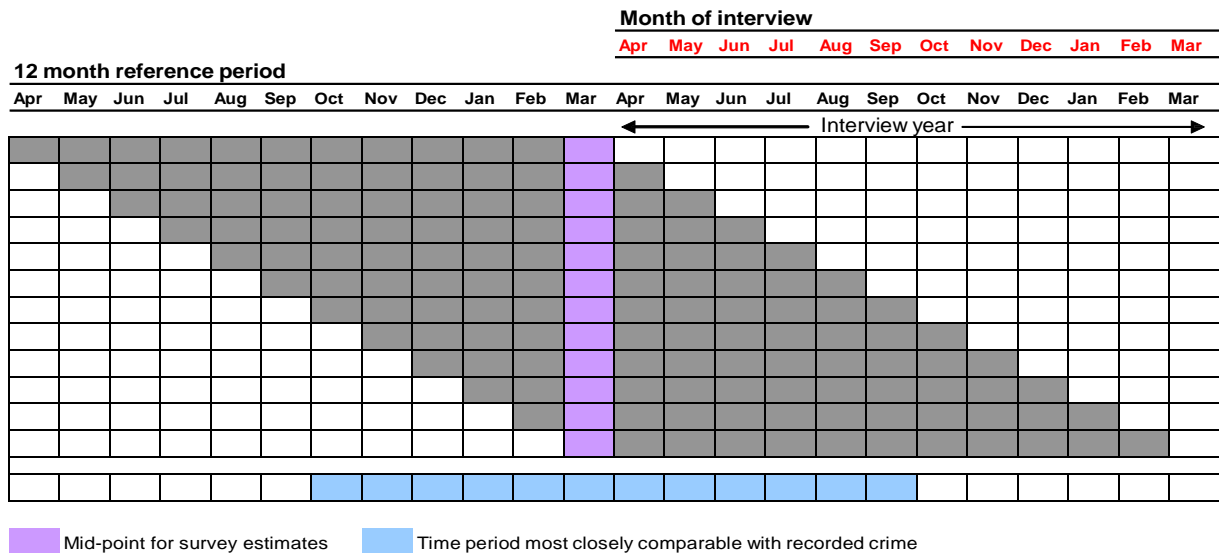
Month of interview

Apr May Jun Jul Aug Sep Oct Nov Dec Jan Feb Mar

12 month reference period

Apr May Jun Jul Aug Sep Oct Nov Dec Jan Feb Mar Apr May Jun Jul Aug Sep Oct Nov Dec Jan Feb Mar

Interview year

Mid-point for survey estimates

Time period most closely comparable with recorded crime